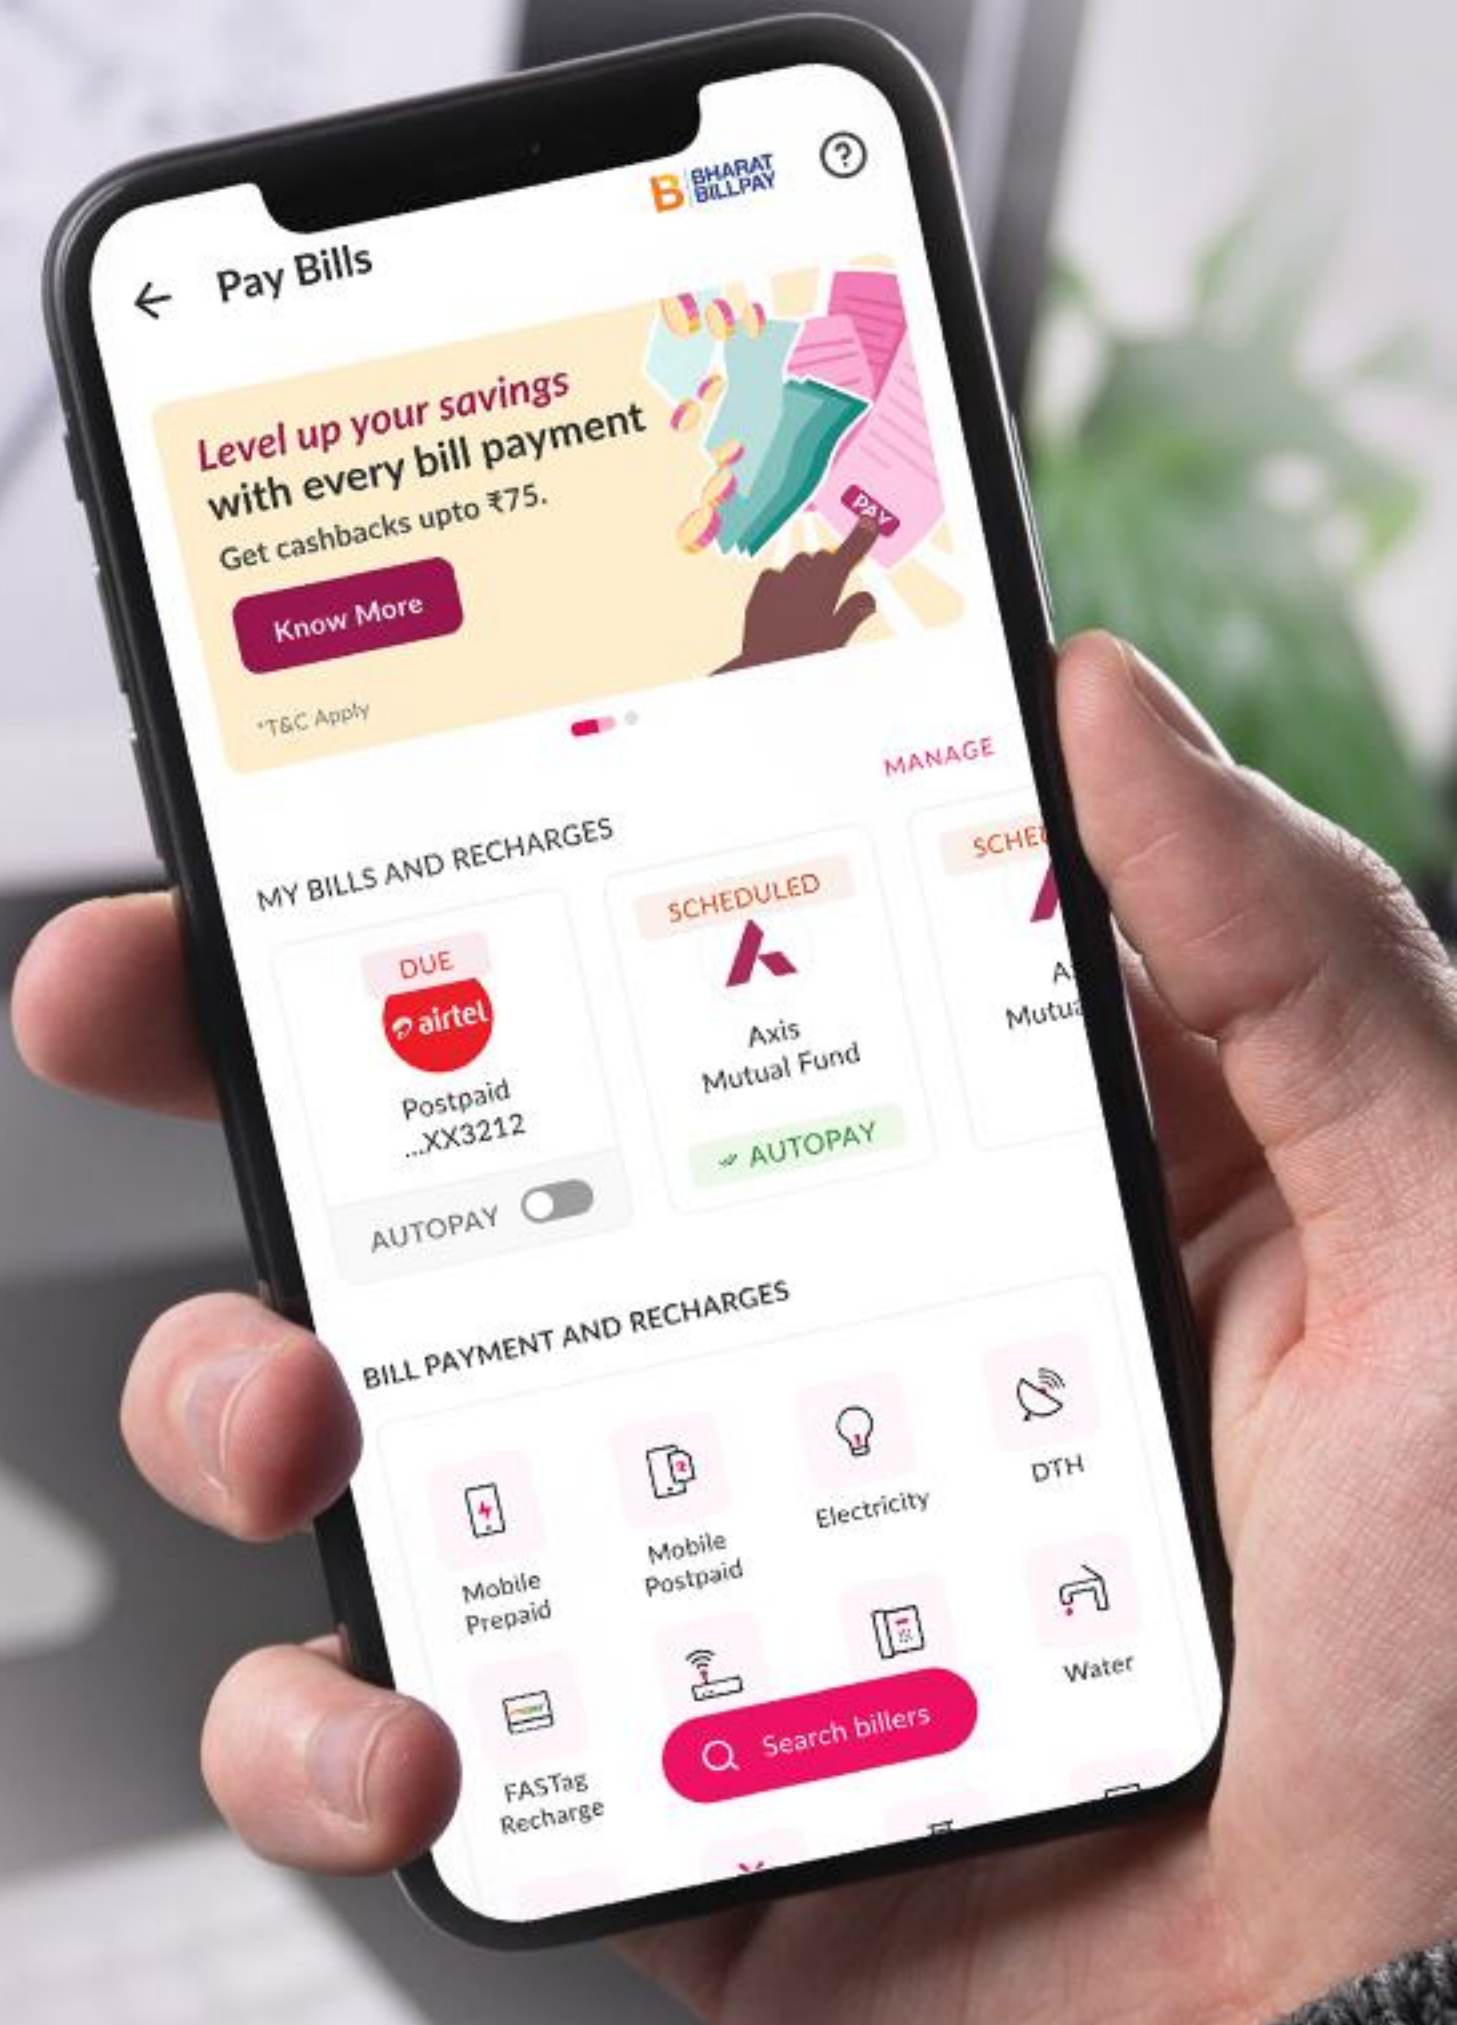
BHARAT BILLPAY

Pay Bills

Level up your savings with every bill payment

Get cashbacks upto ₹75.

Know More

*T&C Apply

PAY

MANAGE

MY BILLS AND RECHARGES

DUE

airtel

Postpaid ...XX3212

AUTOPAY

SCHEDULED

Axis Mutual Fund

AUTOPAY

SCHE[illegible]

A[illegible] Mutu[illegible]

BILL PAYMENT AND RECHARGES

Mobile Prepaid

Mobile Postpaid

Electricity

DTH

FASTag Recharge

Water

Search billers